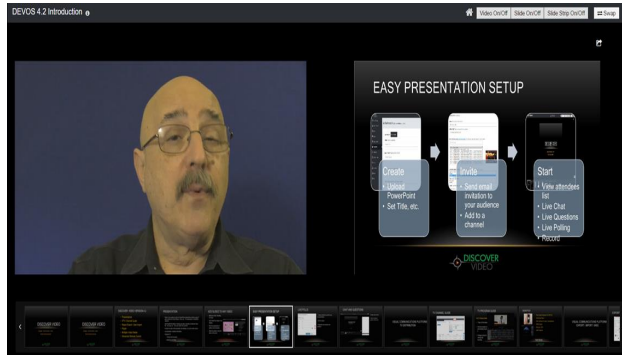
DEVOS 4.2 Introduction

Video On/Off | Slide On/Off | Slide Strip On/Off | Swap

EASY PRESENTATION SETUP

Create
• Upload PowerPoint
• Set Title, etc.

Invite
• Send email invitation to your audience
• Add to a channel

Start
• View attendees list
• Live Chat
• Live Questions
• Live Polling
• Record

DISCOVER VIDEO